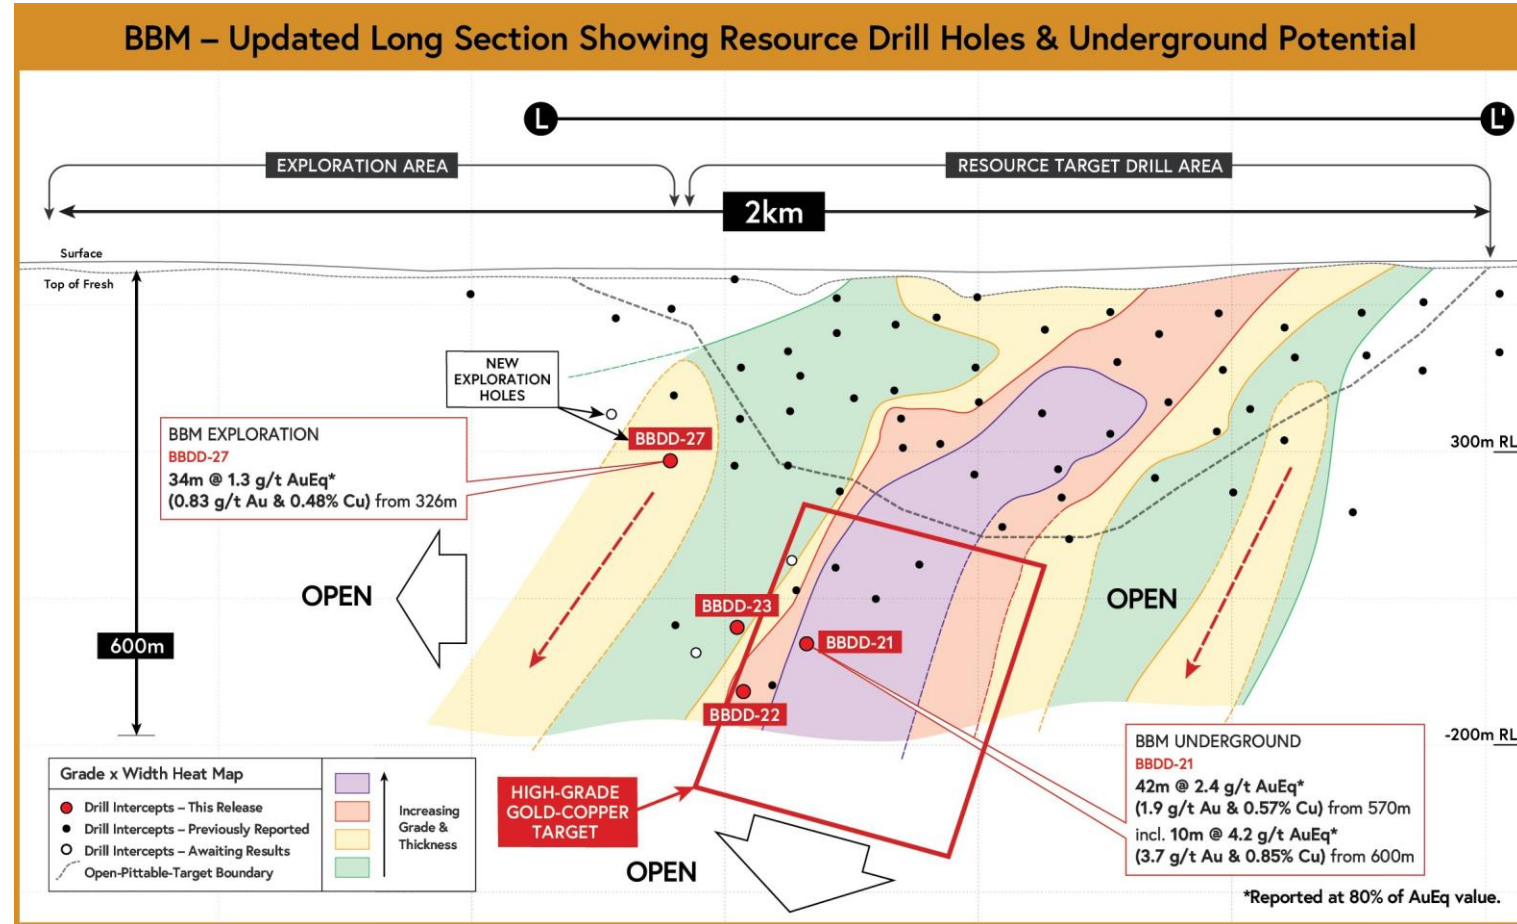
BBM – Updated Long Section Showing Resource Drill Holes & Underground Potential

L

L'

EXPLORATION AREA

RESOURCE TARGET DRILL AREA

2km

Surface

Top of Fresh

NEW EXPLORATION HOLES

BBM EXPLORATION
BBDD-27
34m @ 1.3 g/t AuEq*
(0.83 g/t Au & 0.48% Cu) from 326m

BBDD-27

300m RL

OPEN

OPEN

600m

BBDD-23

BBDD-21

BBDD-22

-200m RL

BBM UNDERGROUND
BBDD-21
42m @ 2.4 g/t AuEq*
(1.9 g/t Au & 0.57% Cu) from 570m
incl. 10m @ 4.2 g/t AuEq*
(3.7 g/t Au & 0.85% Cu) from 600m

Grade x Width Heat Map

Drill Intercepts – This Release
Drill Intercepts – Previously Reported
Drill Intercepts – Awaiting Results
Open-Pittable-Target Boundary

Increasing Grade & Thickness

HIGH-GRADE GOLD-COPPER TARGET

OPEN

*Reported at 80% of AuEq value.